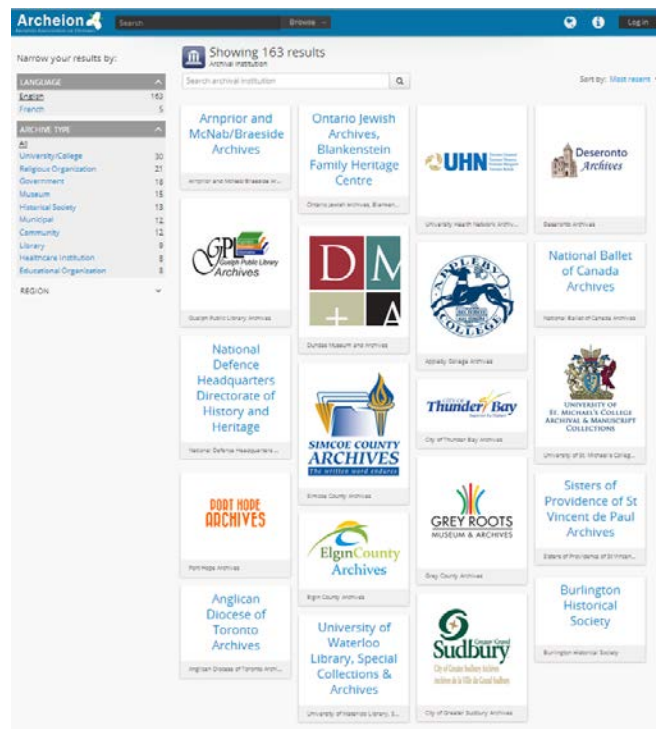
Archeion
Archives Association of Ontario

Search

Browse

Log in

Narrow your results by:

LANGUAGE
English 162
French 5

ARCHIVE TYPE
All
University/College 30
Religious Organization 21
Government 18
Museum 15
Historical Society 13
Municipal 12
Community 12
Library 9
Healthcare Institution 8
Educational Organization 8

REGION

Showing 163 results
Archival institution

Search archival institution

Sort by: Most recent

Arnprior and McNab/Braeside Archives
Arnprior and McNab/Braeside Ar...

GPL Guelph Public Library Archives
Guelph Public Library Archives

National Defence Headquarters Directorate of History and Heritage
National Defence Headquarters ...

PORT HOPE ARCHIVES
Port Hope Archives

Anglican Diocese of Toronto Archives
Anglican Diocese of Toronto Archi...

Ontario Jewish Archives, Blankenstein Family Heritage Centre
Ontario Jewish Archives, Blanken...

D M + A
Dundas Museum and Archives

SIMCOE COUNTY ARCHIVES
The written word endures
Simcoe County Archives

ElginCounty Archives
Elgin County Archives

University of Waterloo Library, Special Collections & Archives
University of Waterloo Library, S...

UHN
University Health Network Archiv...

APPLEBY COLLEGE
Appleby College Archives

City of Thunder Bay
City of Thunder Bay Archives

GREY ROOTS MUSEUM & ARCHIVES
Grey County Archives

Greater Grand Sudbury
City of Greater Sudbury Archives
Archives de la Ville du Grand Sudbury
City of Greater Sudbury Archives

Deseronto Archives
Deseronto Archives

National Ballet of Canada Archives
National Ballet of Canada Archives

UNIVERSITY OF ST. MICHAEL'S COLLEGE ARCHIVAL & MANUSCRIPT COLLECTIONS
University of St. Michael's Colleg...

Sisters of Providence of St Vincent de Paul Archives
Sisters of Providence of St Vincen...

Burlington Historical Society
Burlington Historical Society